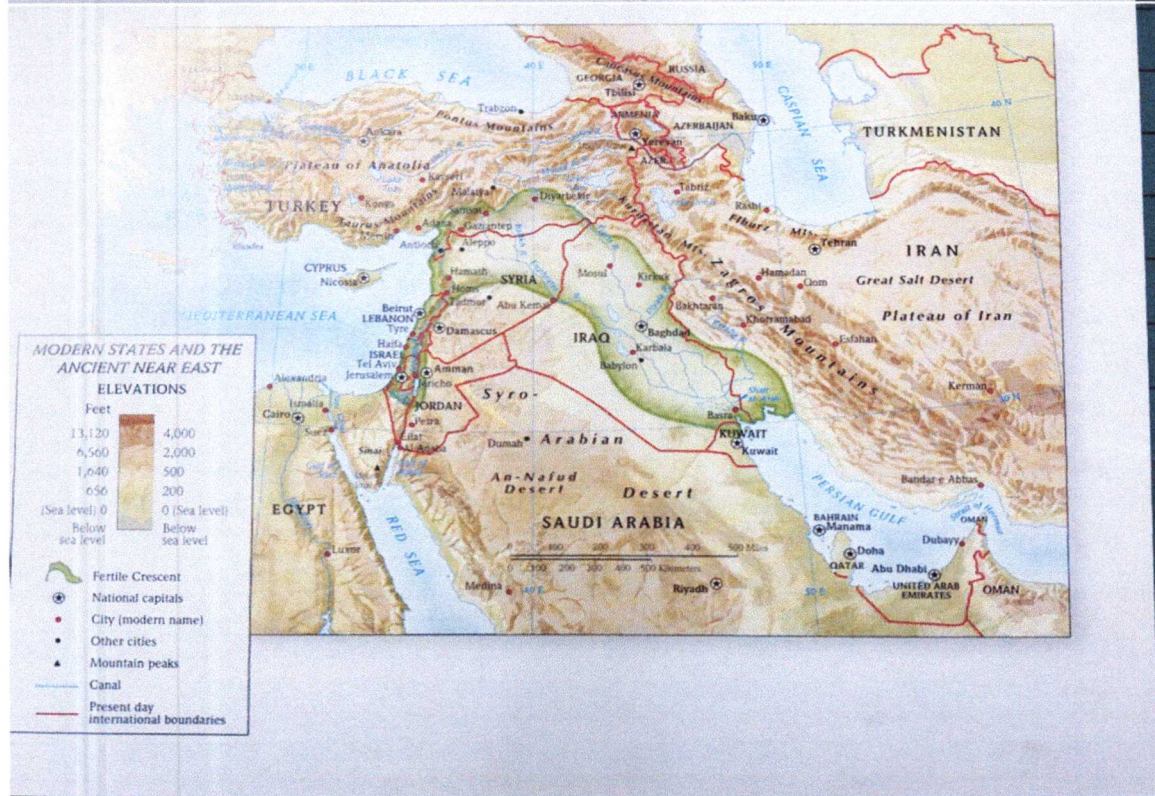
MODERN STATES AND THE ANCIENT NEAR EAST
ELEVATIONS
Feet
13,120 4,000
6,560 2,000
1,640 500
656 200
(Sea level) 0 0 (Sea level)
Below sea level Below sea level
Fertile Crescent
National capitals
City (modern name)
Other cities
Mountain peaks
Canal
Present day international boundaries

BLACK SEA
RUSSIA
GEORGIA
Caucasus Mountains
Tbilisi
Trabzon
Pontus Mountains
ARMENIA
AZERBAIJAN
Baku
Yerevan
AZER.
CASPIAN SEA
TURKMENISTAN
Ankara
Plateau of Anatolia
Kayseri
Malatya
Diyarbakir
Tabriz
Rasht
Elburz Mts.
Tehran
TURKEY
Konya
Taurus Mountains
Adana
Gaziantep
Antioch
Aleppo
IRAN
CYPRUS
Nicosia
Hamath
SYRIA
Mosul
Kirkuk
Hamadan
Qom
Great Salt Desert
Homs
Palmyra
Abu Kemal
Bakhtaran
Zagros Mountains
Beirut
LEBANON
Tyre
Damascus
Baghdad
Khorramabad
Plateau of Iran
MEDITERRANEAN SEA
IRAQ
Esfahan
Haifa
ISRAEL
Tel Aviv
Jerusalem
Amman
Jericho
Karbala
Babylon
Alexandria
Kerman
Cairo
Ismailia
Suez
JORDAN
Syro-
Shatt al-Arab
Basra
Petra
Elat
Al Aqaba
KUWAIT
Kuwait
Dumah
Arabian
Sinai
An-Nafud Desert
Desert
Bandar-e Abbas
EGYPT
PERSIAN GULF
Strait of Hormuz
SAUDI ARABIA
BAHRAIN
Manama
OMAN
RED SEA
Dubayy
Luxor
Doha
QATAR
Abu Dhabi
UNITED ARAB EMIRATES
OMAN
Medina
Riyadh
0 100 200 300 400 500 Miles
0 100 200 300 400 500 Kilometers
40 E
50 E
40 N
30 N